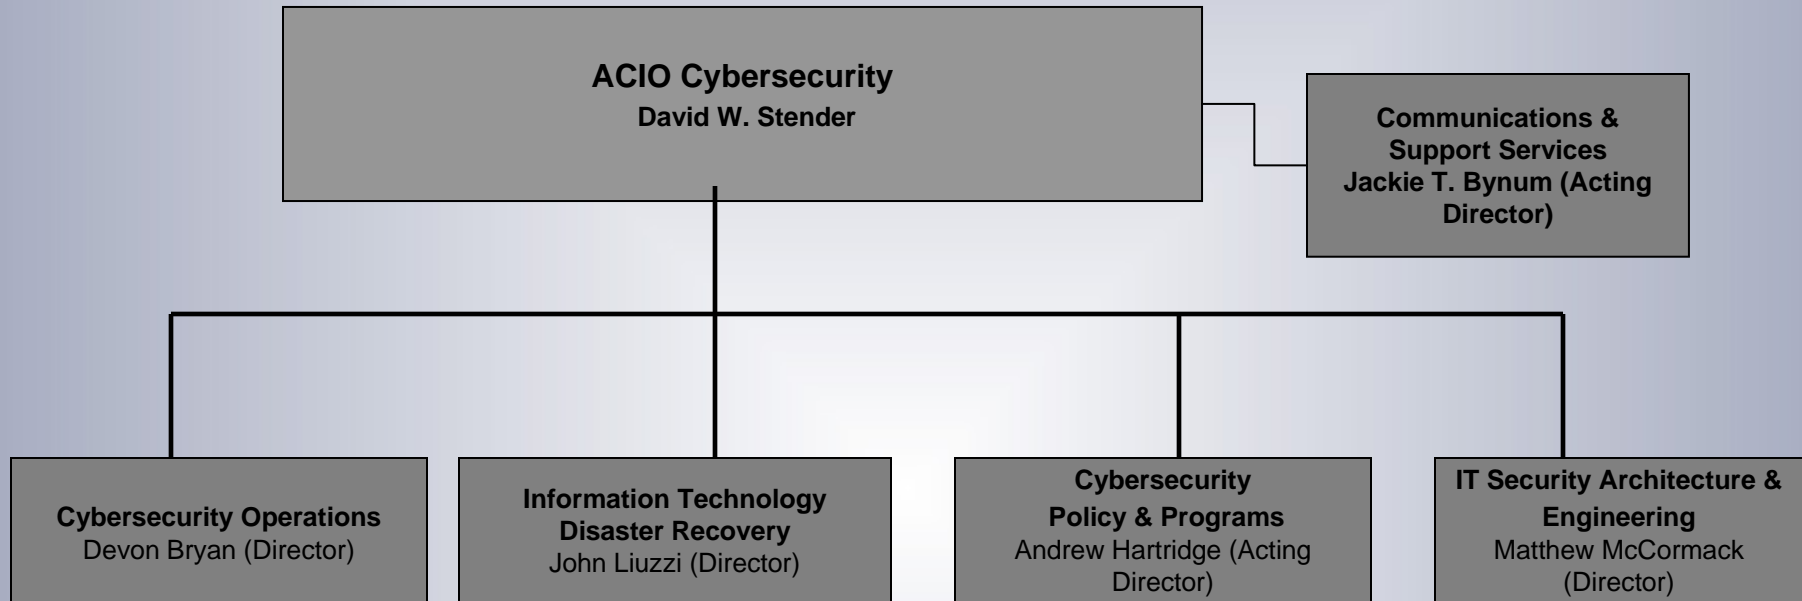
ACIO Cybersecurity
David W. Stender

Communications & Support Services
Jackie T. Bynum (Acting Director)

Cybersecurity Operations
Devon Bryan (Director)

Information Technology Disaster Recovery
John Liuzzi (Director)

Cybersecurity Policy & Programs
Andrew Hartridge (Acting Director)

IT Security Architecture & Engineering
Matthew McCormack (Director)